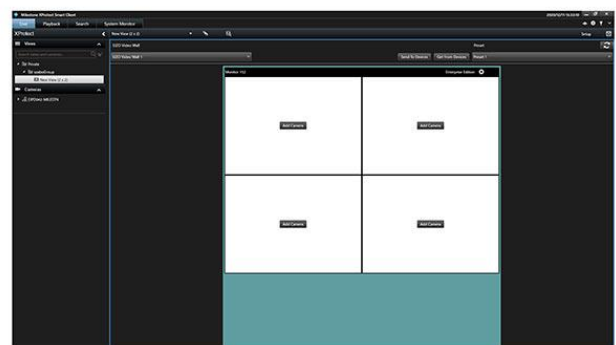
Milestone XProtect Smart Client

Live Playback Search System Monitor

XProtect

Views

Private

New View (2 x 2)

Cameras

New View (2 x 2)

Setup

GDO Video Wall

GDO Video Wall 1

Preset

Send to Device Get from Device Preset 1

Monitor 1

Enterprise Edition

Add Camera

Add Camera

Add Camera

Add Camera